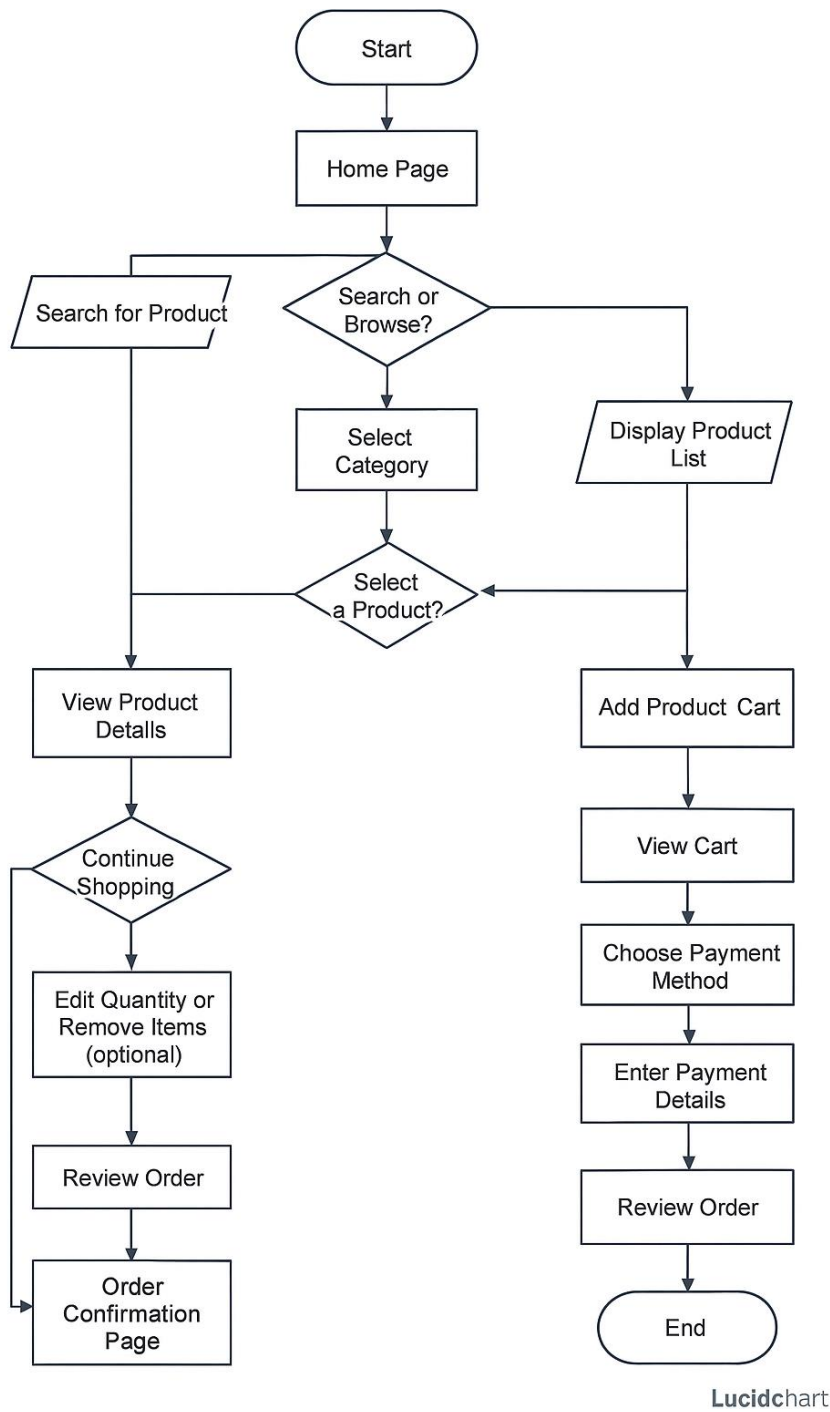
Start

Home Page

Search for Product

Search or Browse?

Select Category

Display Product List

Select a Product?

View Product Details

Add Product Cart

Continue Shopping

View Cart

Choose Payment Method

Edit Quantity or Remove Items (optional)

Enter Payment Details

Review Order

Review Order

Order Confirmation Page

End

Lucidchart